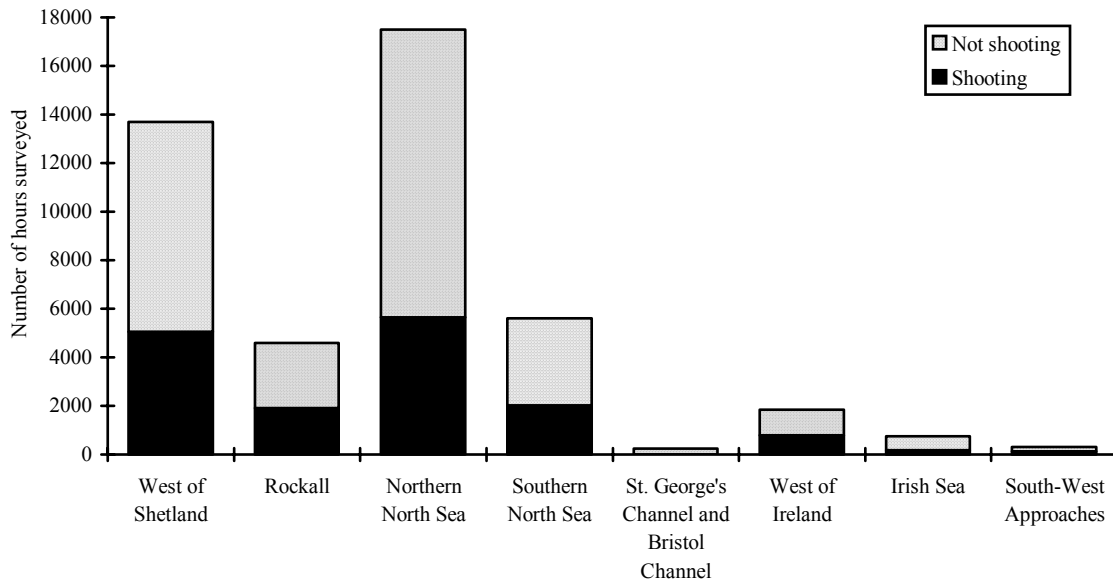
Not shooting
Shooting

Number of hours surveyed

18000
16000
14000
12000
10000
8000
6000
4000
2000
0

West of Shetland
Rockall
Northern North Sea
Southern North Sea
St. George's Channel and Bristol Channel
West of Ireland
Irish Sea
South-West Approaches